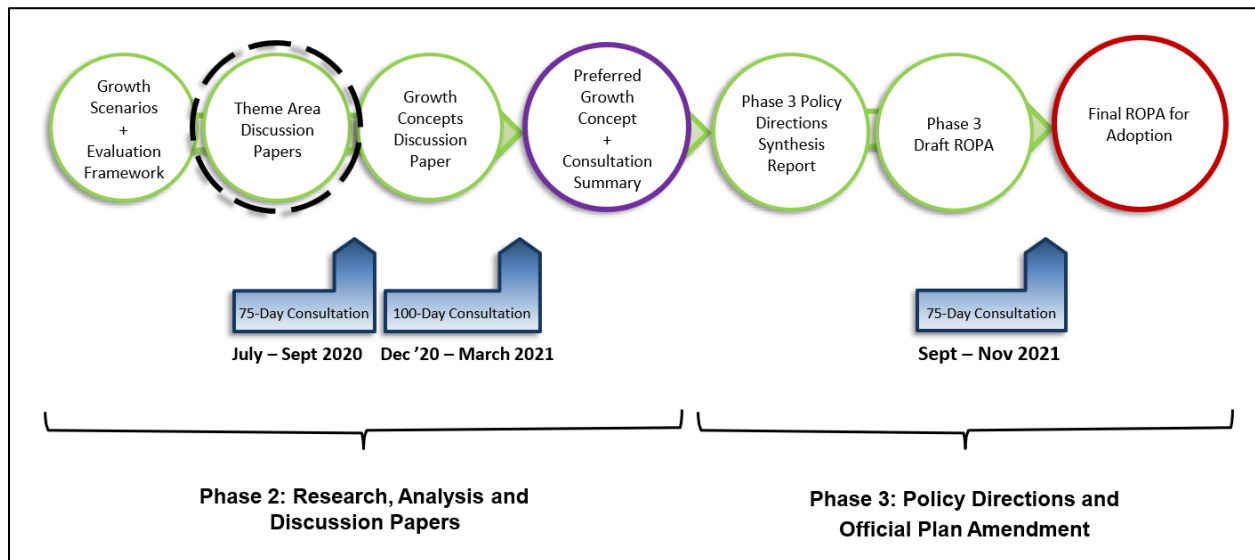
Growth Scenarios + Evaluation Framework

Theme Area Discussion Papers

Growth Concepts Discussion Paper

Preferred Growth Concept + Consultation Summary

Phase 3 Policy Directions Synthesis Report

Phase 3 Draft ROPA

Final ROPA for Adoption

75-Day Consultation

July – Sept 2020

100-Day Consultation

Dec '20 – March 2021

75-Day Consultation

Sept – Nov 2021

Phase 2: Research, Analysis and Discussion Papers

Phase 3: Policy Directions and Official Plan Amendment